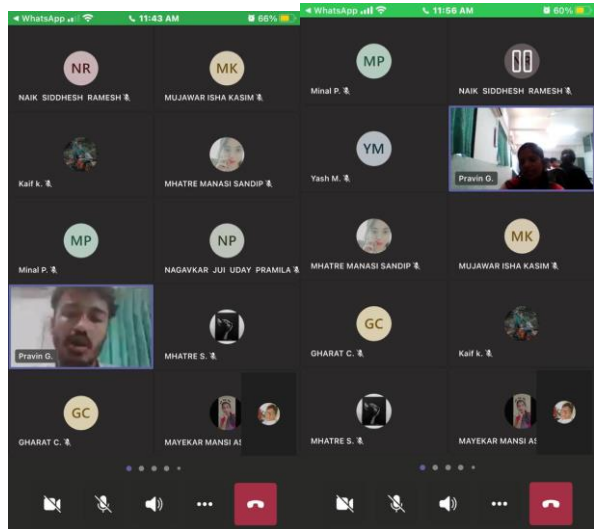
◂ WhatsApp 11:43 AM 66%

NR
NAIK SIDDHESH RAMESH

MK
MUJAWAR ISHA KASIM

Kaif k.

MHATRE MANASI SANDIP

MP
Minal P.

NP
NAGAVKAR JUI UDAY PRAMILA

Pravin G.

MHATRE S.

GC
GHARAT C.

MAYEKAR MANSI AS

◂ WhatsApp 11:56 AM 60%

MP
Minal P.

NAIK SIDDHESH RAMESH

YM
Yash M.

Pravin G.

MHATRE MANASI SANDIP

MK
MUJAWAR ISHA KASIM

GC
GHARAT C.

Kaif k.

MHATRE S.

MAYEKAR MANSI AS